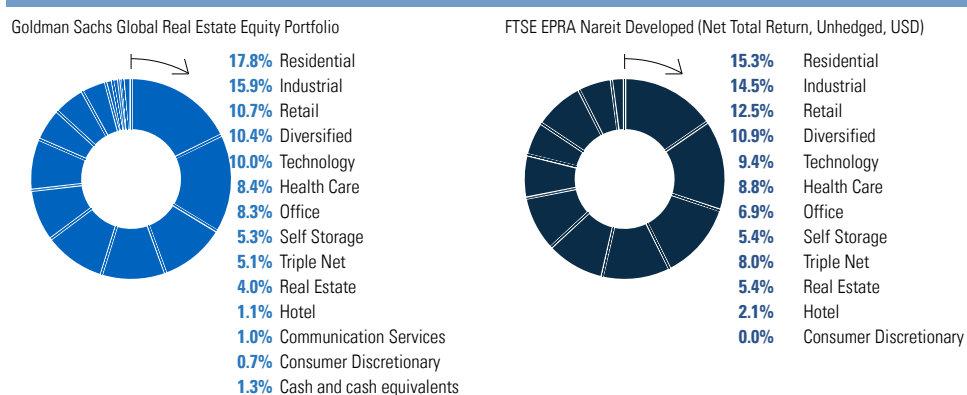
Goldman Sachs Global Real Estate Equity Portfolio

17.8% Residential
15.9% Industrial
10.7% Retail
10.4% Diversified
10.0% Technology
8.4% Health Care
8.3% Office
5.3% Self Storage
5.1% Triple Net
4.0% Real Estate
1.1% Hotel
1.0% Communication Services
0.7% Consumer Discretionary
1.3% Cash and cash equivalents

FTSE EPRA Nareit Developed (Net Total Return, Unhedged, USD)

15.3% Residential
14.5% Industrial
12.5% Retail
10.9% Diversified
9.4% Technology
8.8% Health Care
6.9% Office
5.4% Self Storage
8.0% Triple Net
5.4% Real Estate
2.1% Hotel
0.0% Consumer Discretionary